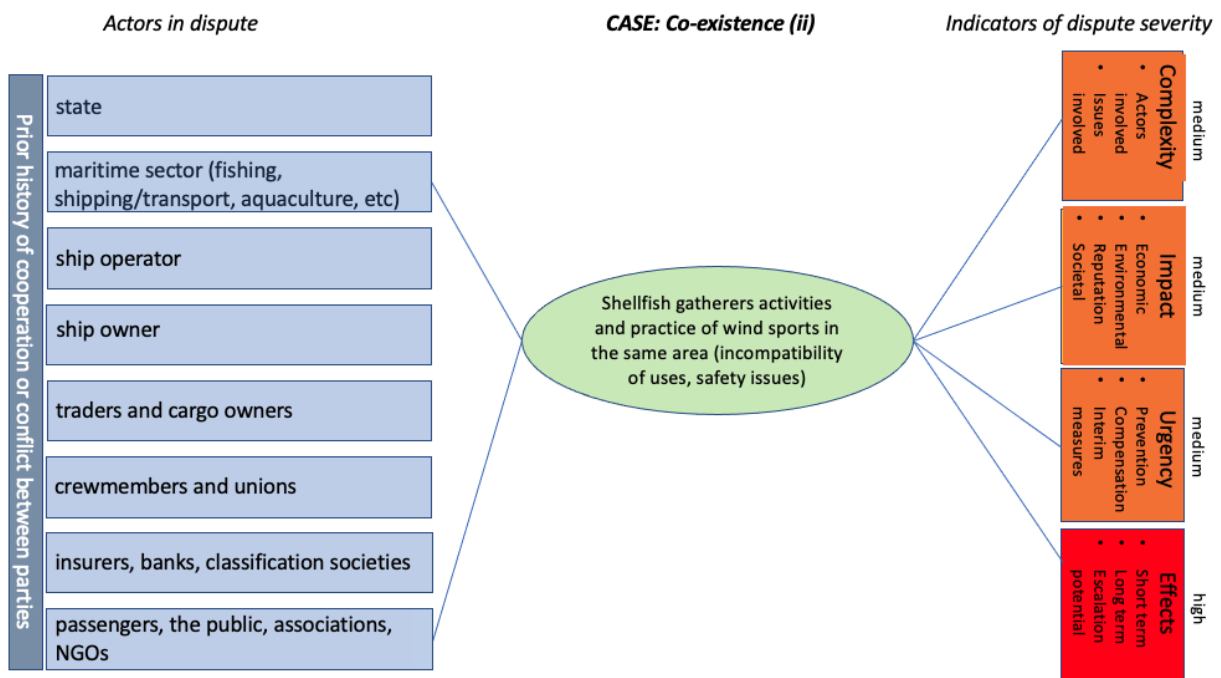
Actors in dispute

CASE: Co-existence (ii)

Indicators of dispute severity

Prior history of cooperation or conflict between parties

state

maritime sector (fishing, shipping/transport, aquaculture, etc)

ship operator

ship owner

traders and cargo owners

crewmembers and unions

insurers, banks, classification societies

passengers, the public, associations, NGOs

Shellfish gatherers activities and practice of wind sports in the same area (incompatibility of uses, safety issues)

Complexity
• Actors involved
• Issues involved

medium

Impact
• Economic
• Environmental
• Reputation
• Societal

medium

Urgency
• Prevention
• Compensation
• Interim measures

medium

Effects
• Short term
• Long term
• Escalation potential

high